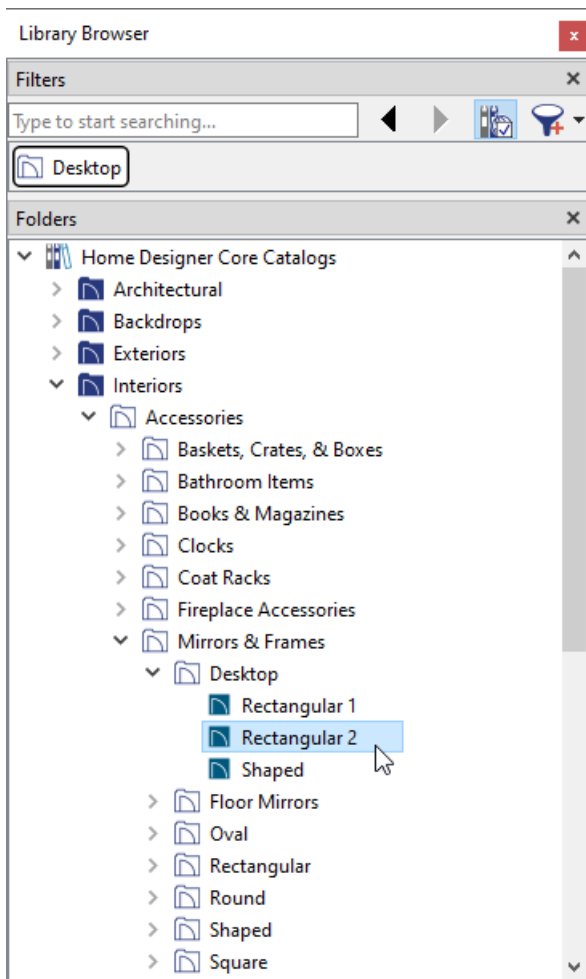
Library Browser
x
Filters
×
Type to start searching...
Desktop
Folders
×
Home Designer Core Catalogs
Architectural
Backdrops
Exteriors
Interiors
Accessories
Baskets, Crates, & Boxes
Bathroom Items
Books & Magazines
Clocks
Coat Racks
Fireplace Accessories
Mirrors & Frames
Desktop
Rectangular 1
Rectangular 2
Shaped
Floor Mirrors
Oval
Rectangular
Round
Shaped
Square